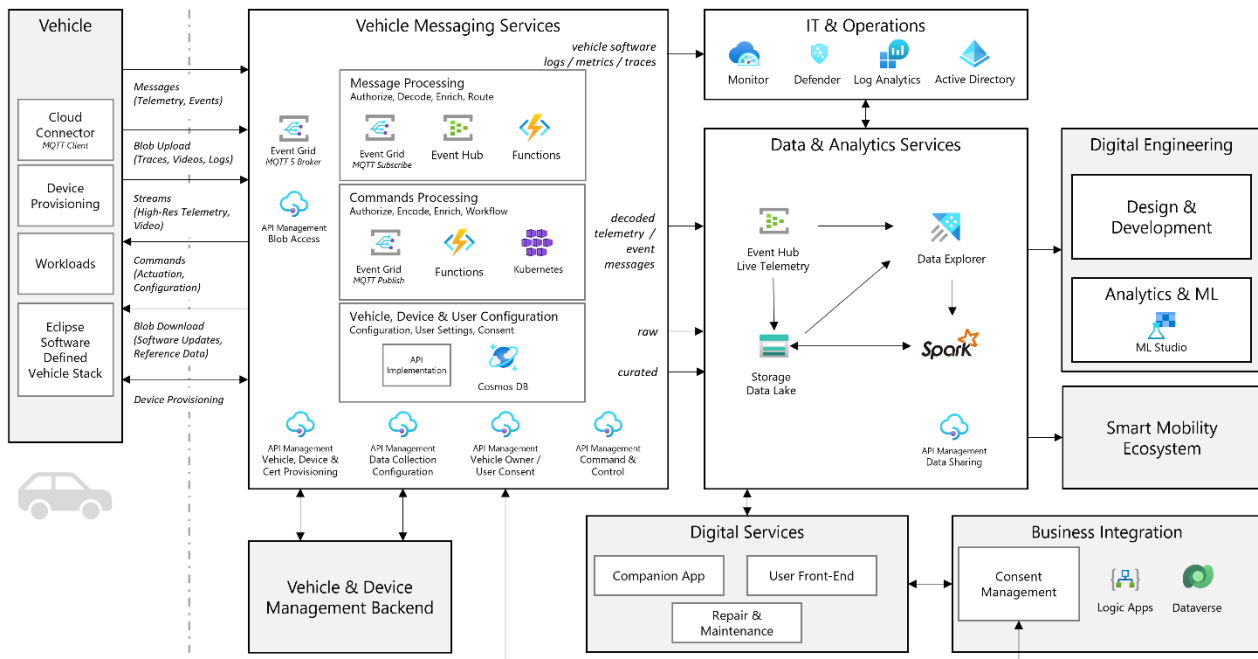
Vehicle

Cloud Connector
MQTT Client

Device Provisioning

Workloads

Eclipse Software Defined Vehicle Stack

Messages
(Telemetry, Events)

Blob Upload
(Traces, Videos, Logs)

Streams
(High-Res Telemetry, Video)

Commands
(Actuation, Configuration)

Blob Download
(Software Updates, Reference Data)

Device Provisioning

Vehicle Messaging Services

vehicle software logs / metrics / traces

Event Grid
MQTT 5 Broker

API Management
Blob Access

Message Processing
Authorize, Decode, Enrich, Route

Event Grid
MQTT Subscribe

Event Hub

Functions

Commands Processing
Authorize, Encode, Enrich, Workflow

Event Grid
MQTT Publish

Functions

Kubernetes

Vehicle, Device & User Configuration
Configuration, User Settings, Consent

API Implementation

Cosmos DB

API Management
Vehicle, Device & Cert Provisioning

API Management
Data Collection Configuration

API Management
Vehicle Owner / User Consent

API Management
Command & Control

decoded telemetry / event messages

raw

curated

IT & Operations

Monitor

Defender

Log Analytics

Active Directory

Data & Analytics Services

Event Hub
Live Telemetry

Data Explorer

Storage
Data Lake

Spark

API Management
Data Sharing

Digital Engineering

Design & Development

Analytics & ML

ML Studio

Smart Mobility Ecosystem

Vehicle & Device Management Backend

Digital Services

Companion App

User Front-End

Repair & Maintenance

Business Integration

Consent Management

Logic Apps

Dataverse